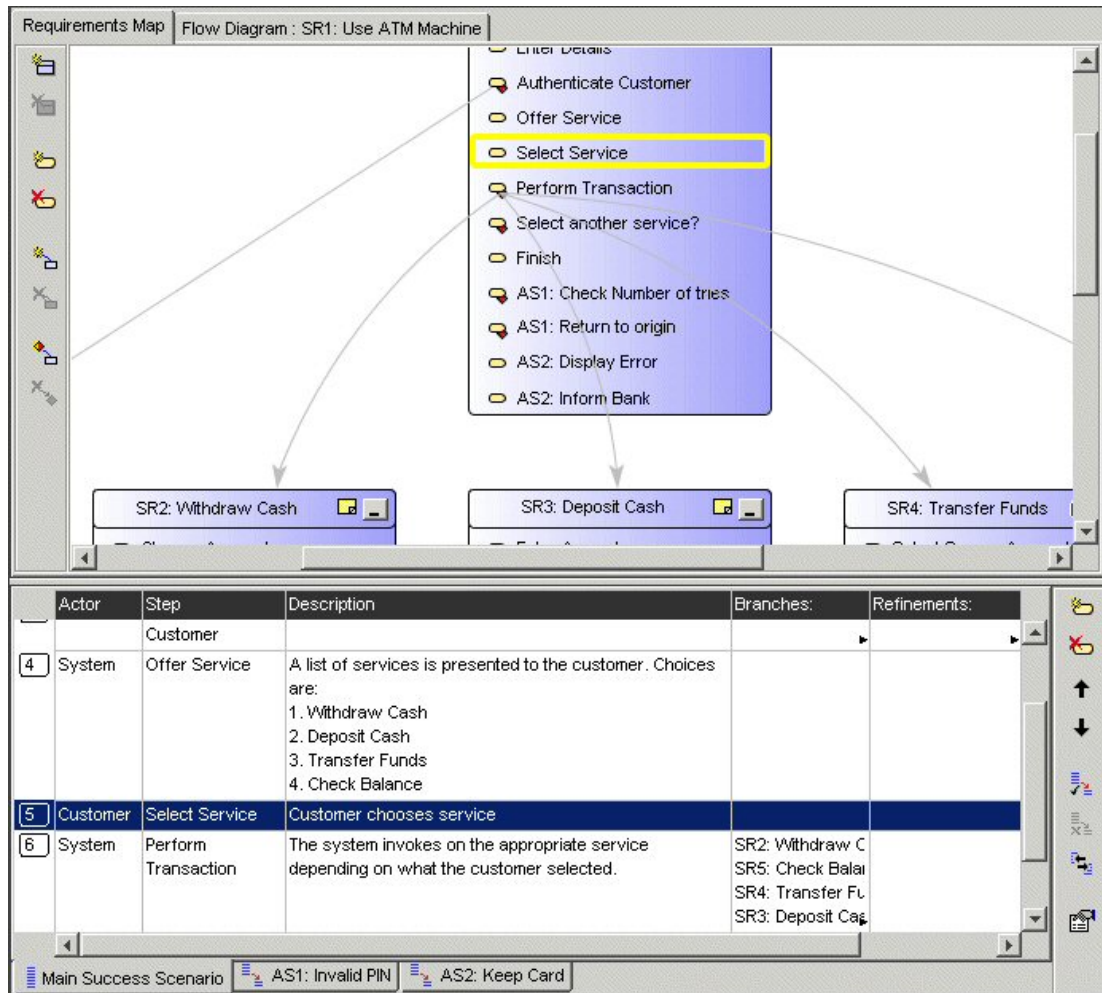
Requirements Map | Flow Diagram : SR1: Use ATM Machine

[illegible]
Authenticate Customer
Offer Service
Select Service
Perform Transaction
Select another service?
Finish
AS1: Check Number of tries
AS1: Return to origin
AS2: Display Error
AS2: Inform Bank

SR2: Withdraw Cash
SR3: Deposit Cash
SR4: Transfer Funds

| | Actor | Step | Description | Branches: | Refinements: |
|---|---|---|---|---|---|
| | | Customer | | | |
| 4 | System | Offer Service | A list of services is presented to the customer. Choices are: 1. Withdraw Cash 2. Deposit Cash 3. Transfer Funds 4. Check Balance | | |
| 5 | Customer | Select Service | Customer chooses service | | |
| 6 | System | Perform Transaction | The system invokes on the appropriate service depending on what the customer selected. | SR2: Withdraw C SR5: Check Balar SR4: Transfer Fu SR3: Deposit Cas | |

Main Success Scenario | AS1: Invalid PIN | AS2: Keep Card